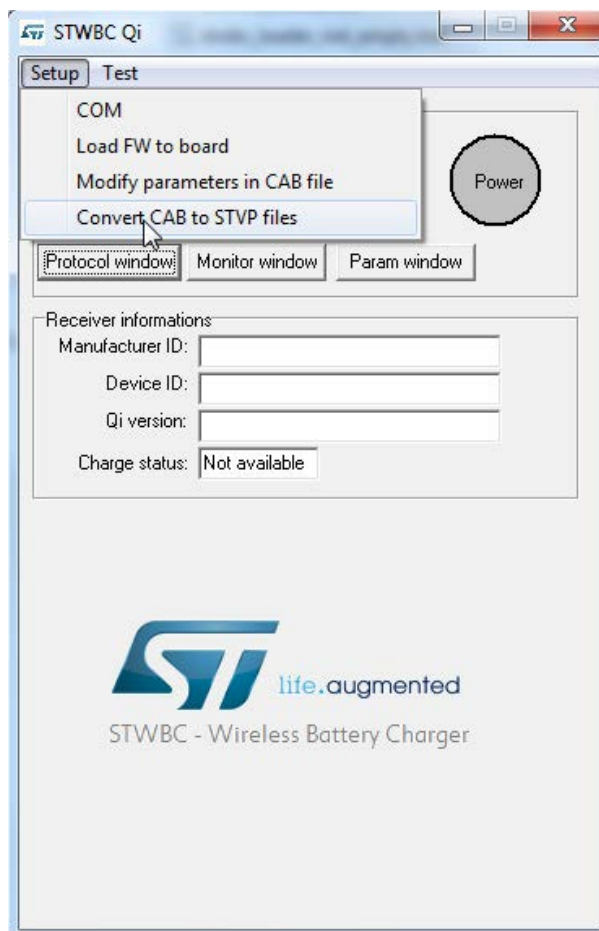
STWBC Qi

Setup Test

COM
Load FW to board
Modify parameters in CAB file
Convert CAB to STVP files

Power

Protocol window Monitor window Param window

Receiver informations
Manufacturer ID:
Device ID:
Qi version:
Charge status: Not available

life.augmented

STWBC - Wireless Battery Charger